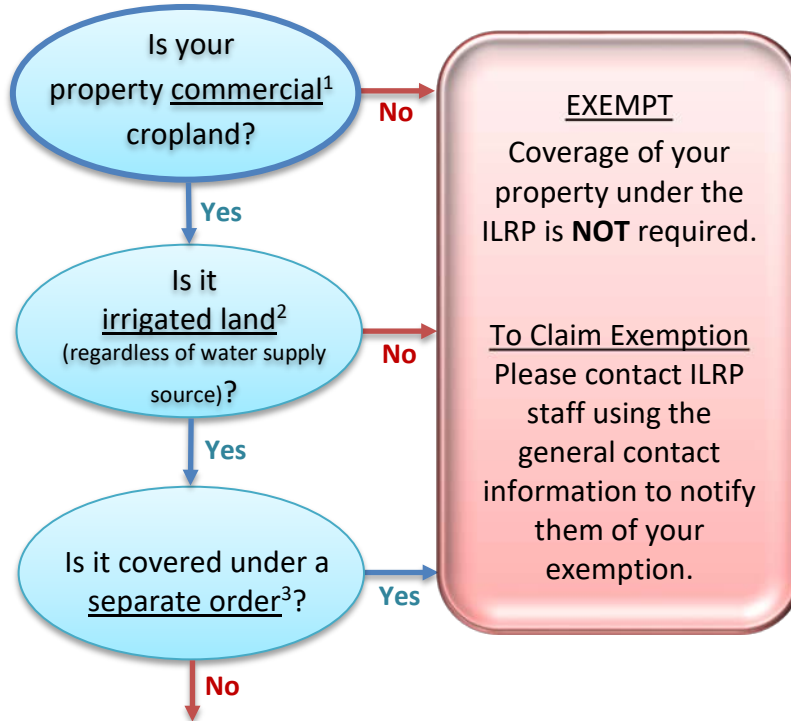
Is your property commercial$^1$ cropland?

No

Yes

Is it irrigated land$^2$ (regardless of water supply source)?

No

Yes

Is it covered under a separate order$^3$?

Yes

No

EXEMPT
Coverage of your property under the ILRP is **NOT** required.

To Claim Exemption
Please contact ILRP staff using the general contact information to notify them of your exemption.